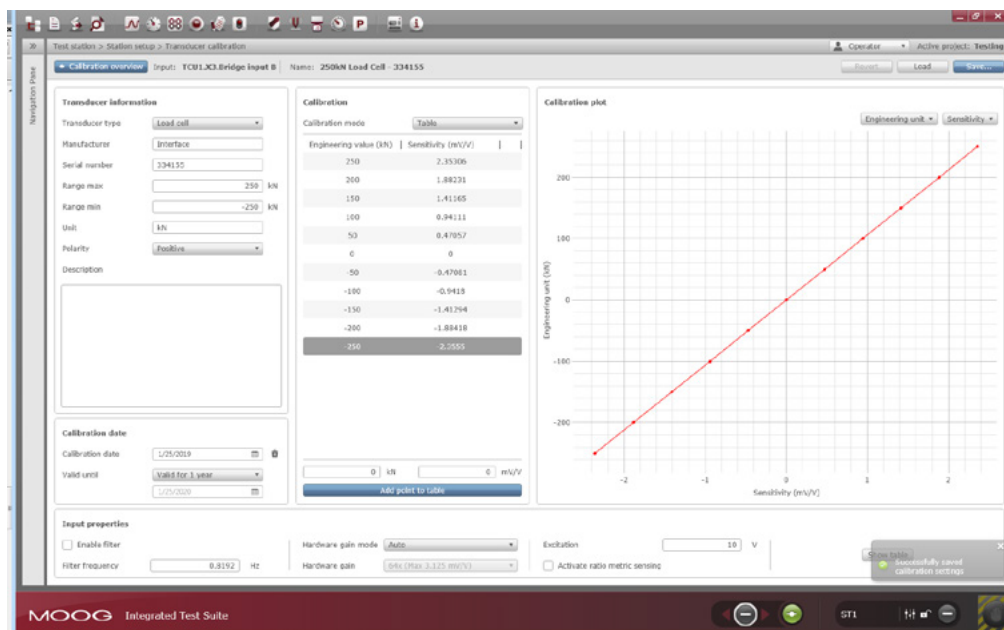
Test station > Station setup > Transducer calibration

Operator

Active project: Testing

Navigation Pane

Calibration overview

Input: TCU1.X3.Bridge input B

Name: 250kN Load Cell - 334155

Revert

Load

Save...

Transducer information

Transducer type: Load cell

Manufacturer: Interface

Serial number: 334155

Range max: 250 kN

Range min: -250 kN

Unit: kN

Polarity: Positive

Description

Calibration

Calibration mode: Table

| Engineering value (kN) | Sensitivity (mV/V) |
|---|---|
| 250 | 2.35306 |
| 200 | 1.88231 |
| 150 | 1.41165 |
| 100 | 0.94111 |
| 50 | 0.47057 |
| 0 | 0 |
| -50 | -0.47061 |
| -100 | -0.9419 |
| -150 | -1.41294 |
| -200 | -1.88418 |
| -250 | -2.3555 |

0 kN 0 mV/V

Add point to table

Calibration plot

Engineering unit

Sensitivity

Engineering unit (kN)

200

100

0

-100

-200

-2

-1

0

1

2

Sensitivity (mV/V)

Calibration date

Calibration date: 1/25/2019

Valid until: Valid for 1 year

1/25/2020

Input properties

Enable filter

Filter frequency: 0.8192 Hz

Hardware gain mode: Auto

Hardware gain: 64x (Max 3.125 mV/V)

Excitation: 10 V

Activate ratio metric sensing

Show table

Successfully saved calibration settings

MOOG Integrated Test Suite

ST1